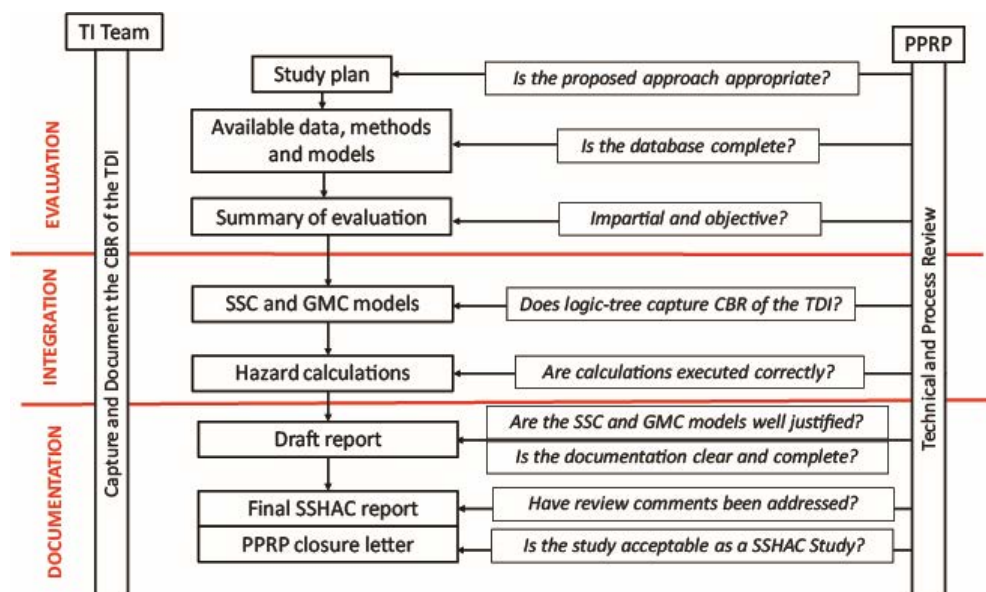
TI Team

PPRP

EVALUATION

INTEGRATION

DOCUMENTATION

Capture and Document the CBR of the TDI

Study plan

Is the proposed approach appropriate?

Available data, methods and models

Is the database complete?

Summary of evaluation

Impartial and objective?

SSC and GMC models

Does logic-tree capture CBR of the TDI?

Hazard calculations

Are calculations executed correctly?

Draft report

Are the SSC and GMC models well justified?

Is the documentation clear and complete?

Final SSHAC report

Have review comments been addressed?

PPRP closure letter

Is the study acceptable as a SSHAC Study?

Technical and Process Review